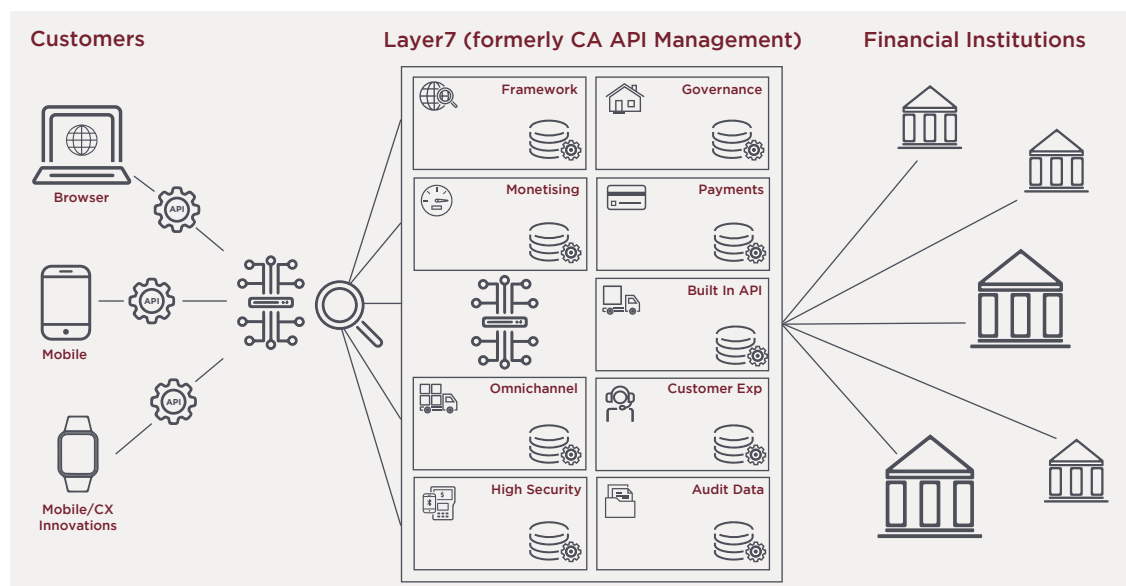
Customers

Layer7 (formerly CA API Management)

Financial Institutions

Browser

API

Mobile

API

API

Mobile/CX Innovations

Framework

Governance

Monetising

Payments

Built In API

Omnichannel

Customer Exp

High Security

Audit Data